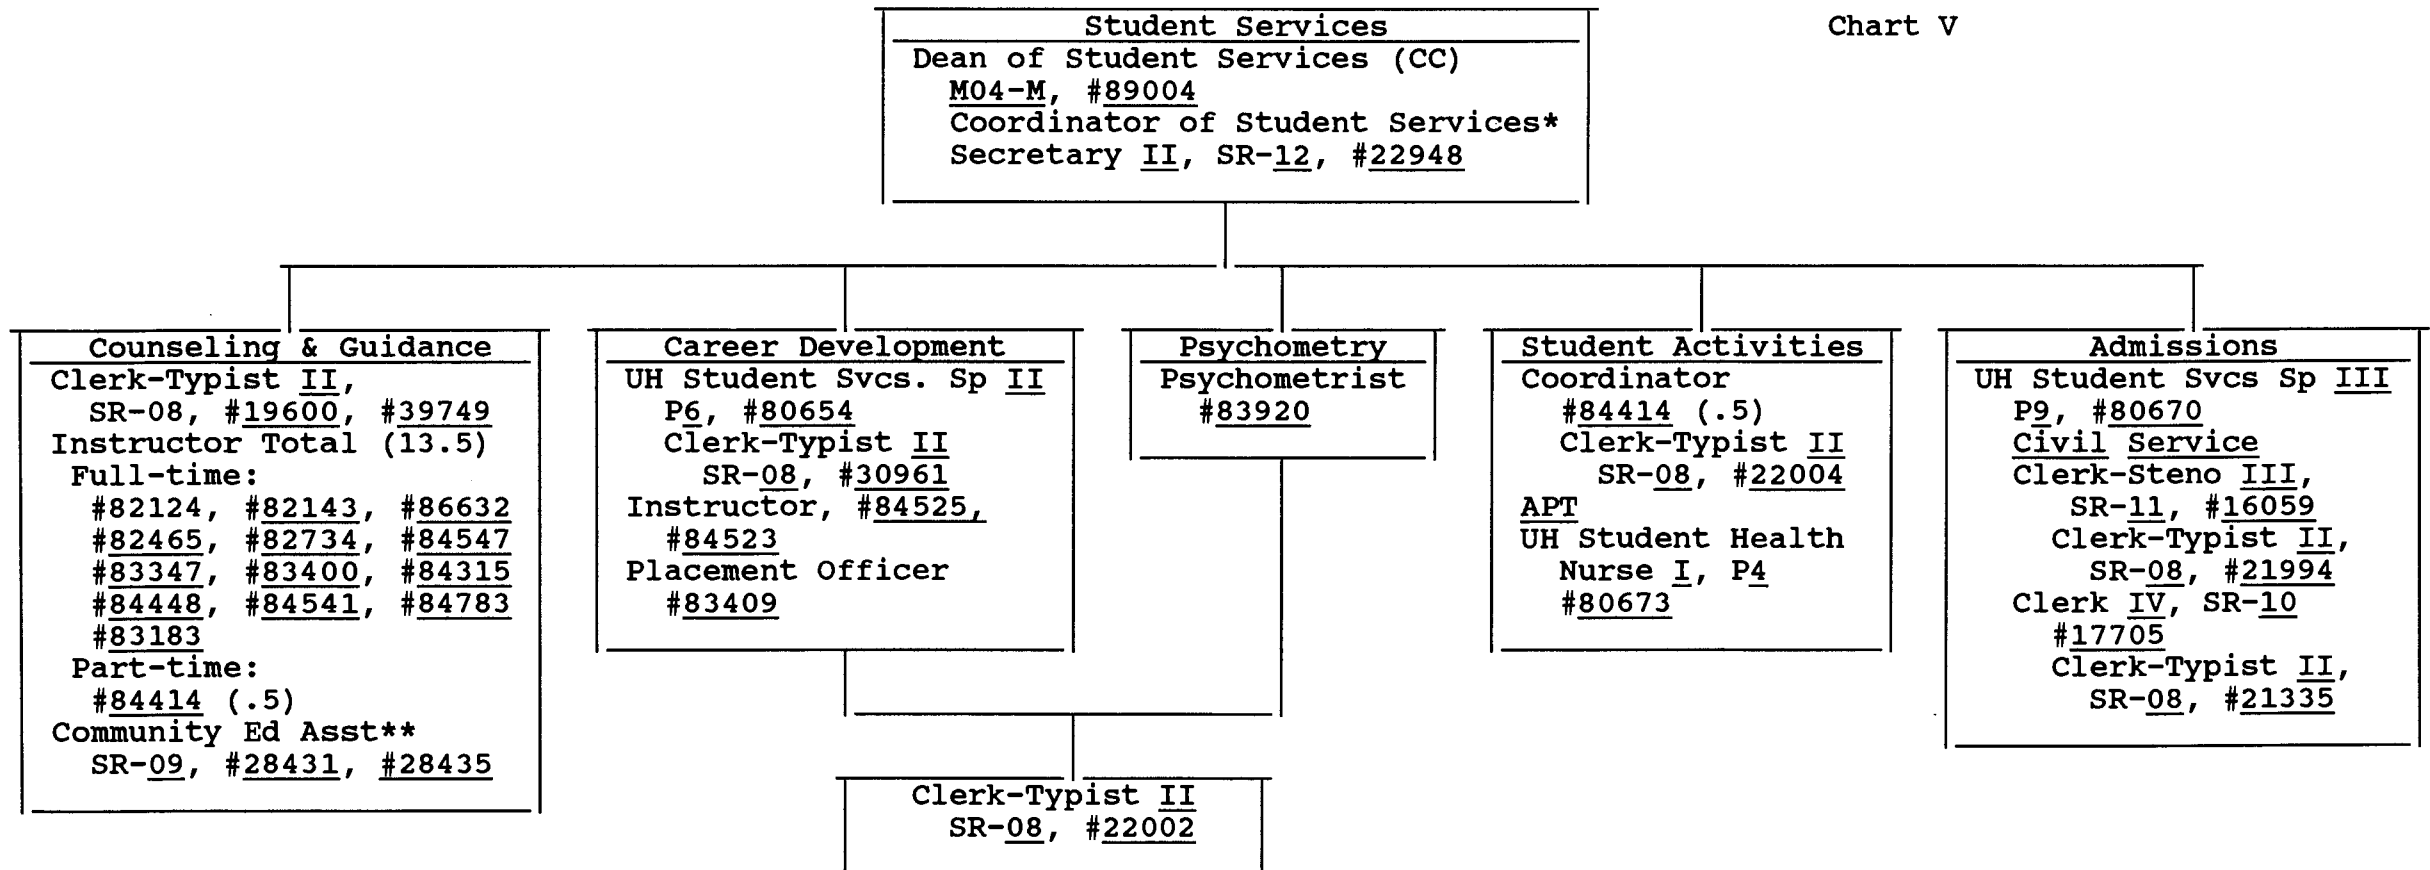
Chart V

Student Services
Dean of Student Services (CC)
M04-M, #89004
Coordinator of Student Services*
Secretary II, SR-12, #22948

Counseling & Guidance
Clerk-Typist II, SR-08, #19600, #39749
Instructor Total (13.5)
Full-time:
#82124, #82143, #86632
#82465, #82734, #84547
#83347, #83400, #84315
#84448, #84541, #84783
#83183
Part-time:
#84414 (.5)
Community Ed Asst**
SR-09, #28431, #28435

Career Development
UH Student Svcs. Sp II
P6, #80654
Clerk-Typist II
SR-08, #30961
Instructor, #84525, #84523
Placement Officer
#83409

Psychometry
Psychometrist
#83920

Student Activities
Coordinator
#84414 (.5)
Clerk-Typist II
SR-08, #22004
APT
UH Student Health Nurse I, P4
#80673

Admissions
UH Student Svcs Sp III
P9, #80670
Civil Service
Clerk-Steno III, SR-11, #16059
Clerk-Typist II, SR-08, #21994
Clerk IV, SR-10
#17705
Clerk-Typist II, SR-08, #21335

Clerk-Typist II
SR-08, #22002